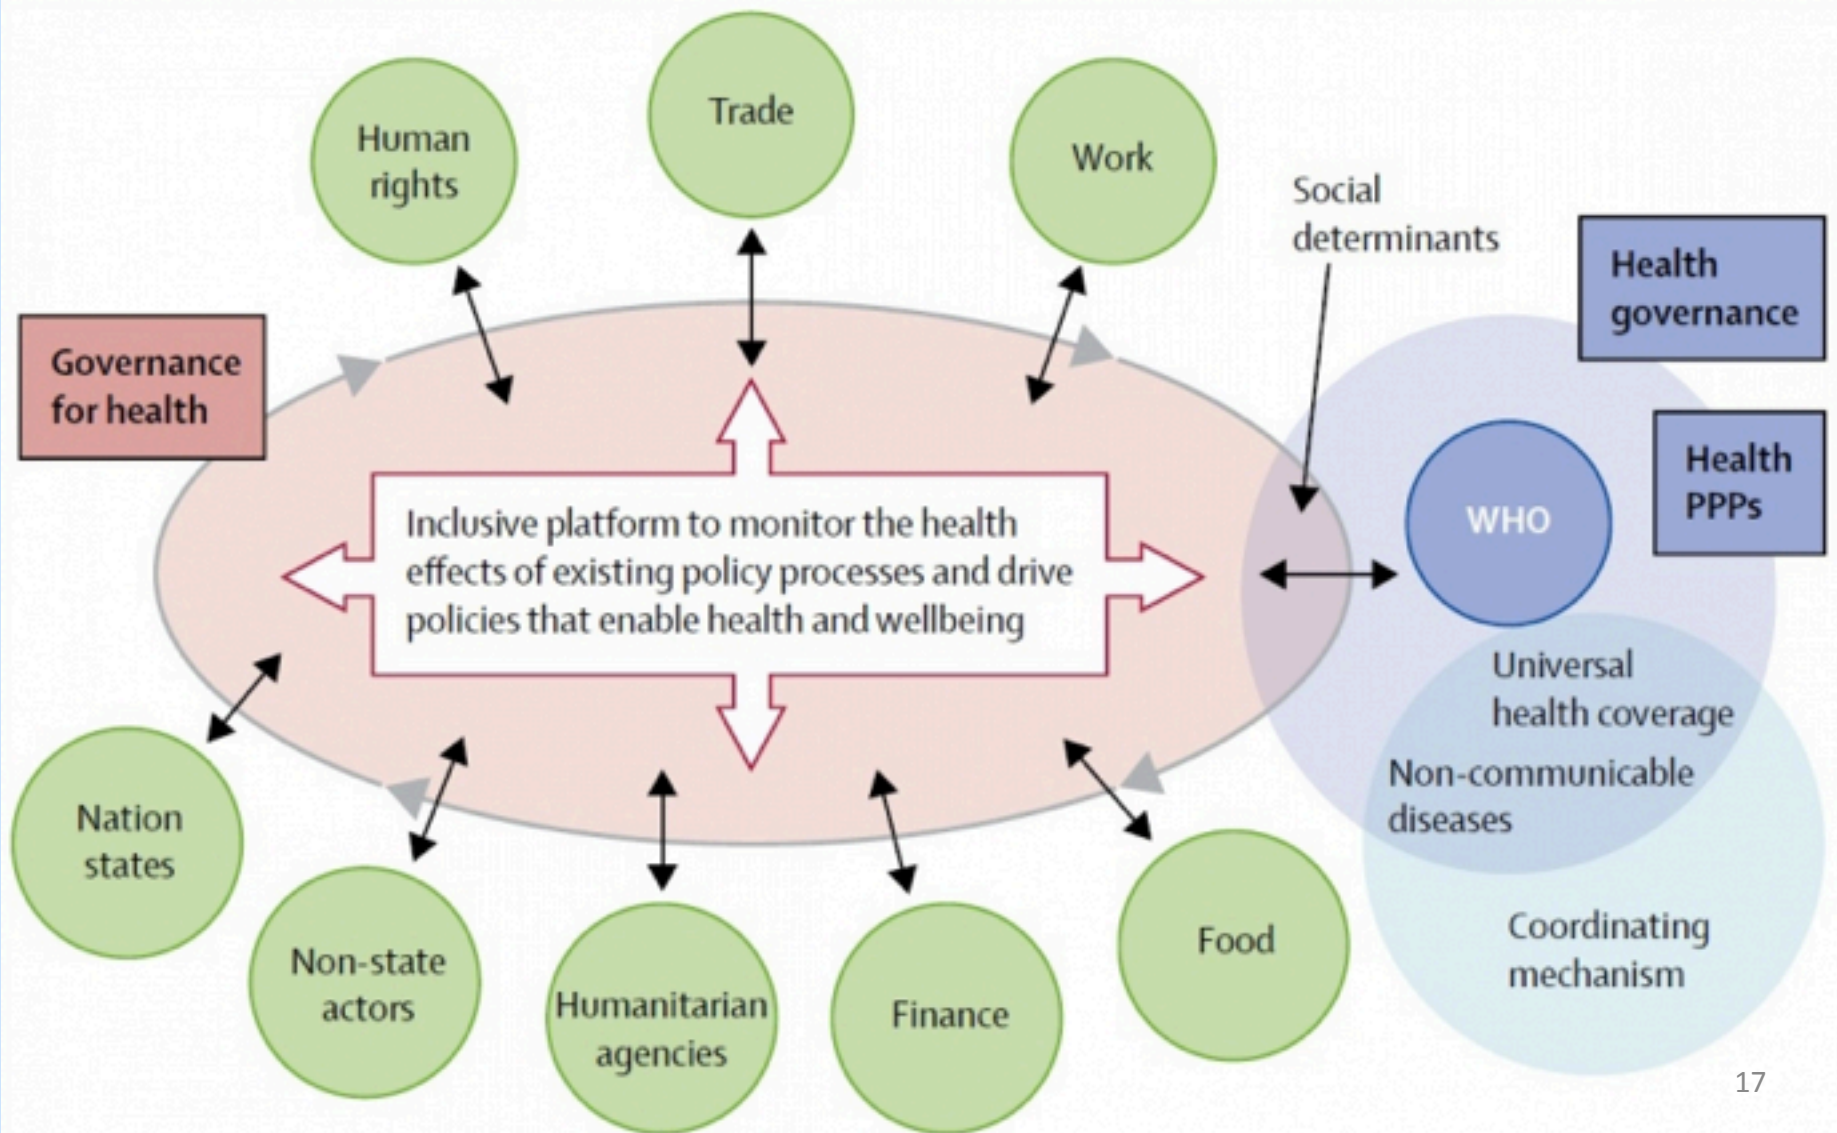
Human rights

Trade

Work

Social determinants

Health governance

Governance for health

Health PPPs

WHO

Inclusive platform to monitor the health effects of existing policy processes and drive policies that enable health and wellbeing

Universal health coverage

Non-communicable diseases

Coordinating mechanism

Nation states

Non-state actors

Humanitarian agencies

Finance

Food

17